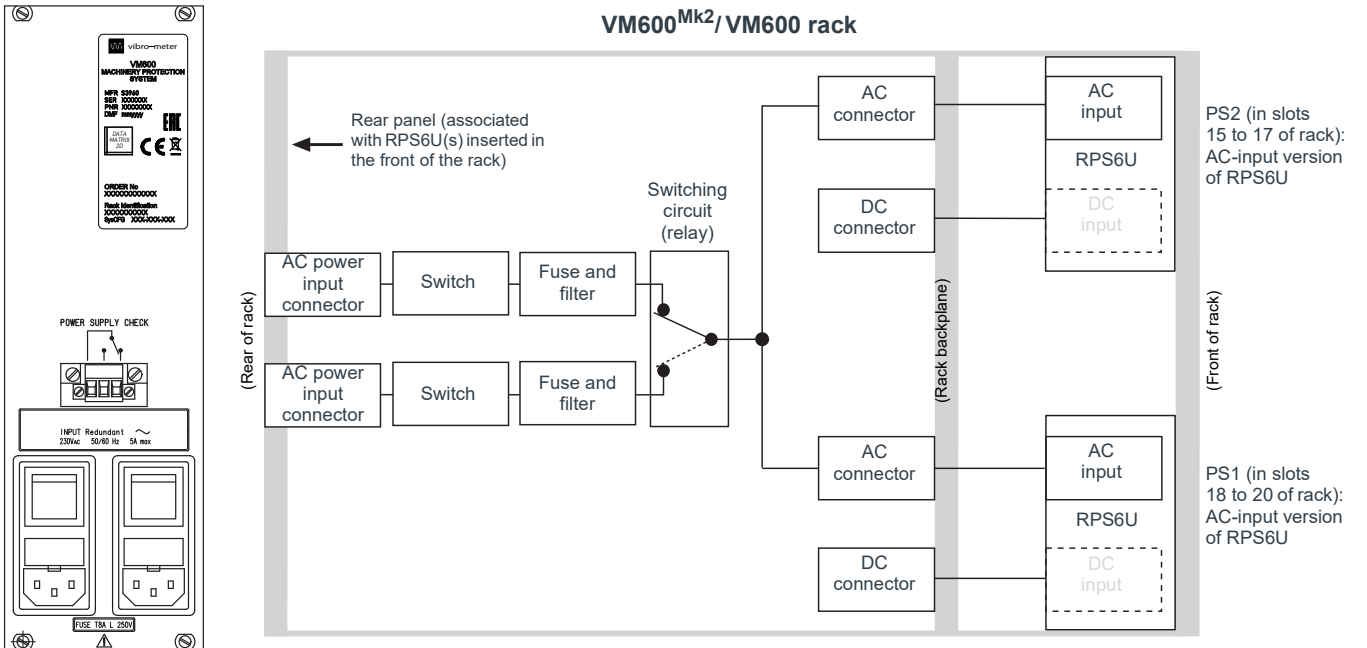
vibro-meter

VM600
MACHINERY PROTECTION SYSTEM

MPN S3960
SER XXXXXX
PNR XXXXXXX
DMF mmyyyy

DATA MATRIX 2D

ORDER No
XXXXXXXXXXXXX

Rack Identification
XXXXXXXXXXX
SysCFG XXX-XXX-XXX

POWER SUPPLY CHECK

INPUT Redundant ~
230VAC 50/60 Hz 5A max

FUSE T8A L 250V

VM600$^{Mk2}$/ VM600 rack

Rear panel (associated with RPS6U(s) inserted in the front of the rack)

(Rear of rack)

AC power input connector

Switch

Fuse and filter

AC power input connector

Switch

Fuse and filter

Switching circuit (relay)

AC connector

DC connector

AC connector

DC connector

(Rack backplane)

AC input

RPS6U

DC input

AC input

RPS6U

DC input

(Front of rack)

PS2 (in slots 15 to 17 of rack): AC-input version of RPS6U

PS1 (in slots 18 to 20 of rack): AC-input version of RPS6U